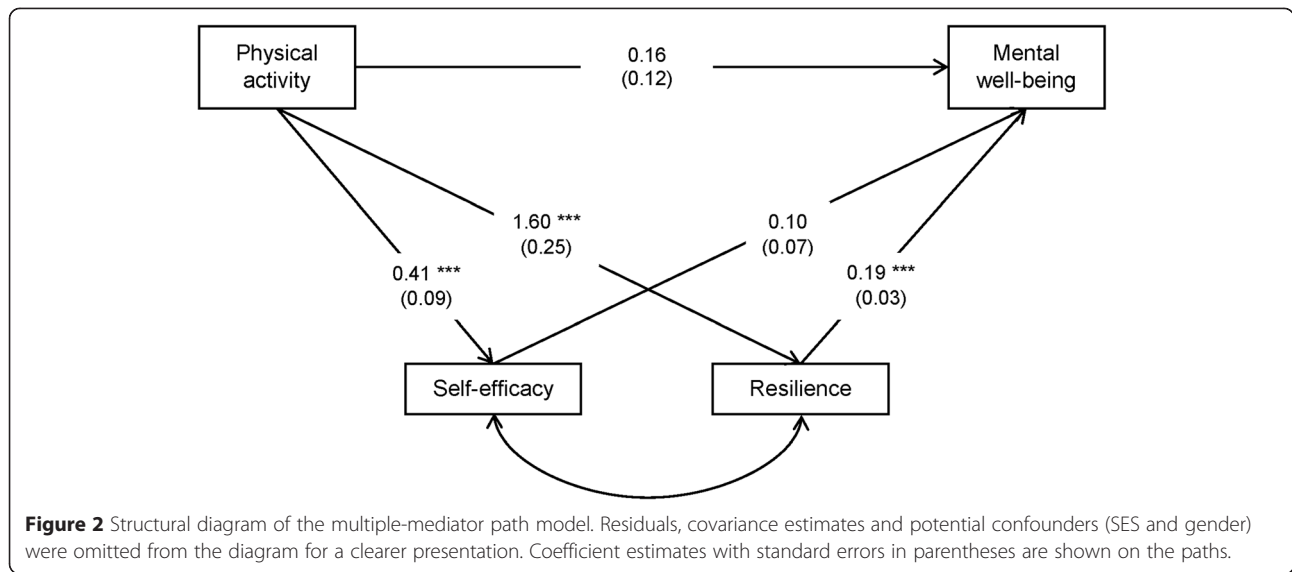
Physical activity

0.16
(0.12)

Mental well-being

1.60 ***
(0.25)

0.10
(0.07)

0.41 ***
(0.09)

0.19 ***
(0.03)

Self-efficacy

Resilience

**Figure 2** Structural diagram of the multiple-mediator path model. Residuals, covariance estimates and potential confounders (SES and gender) were omitted from the diagram for a clearer presentation. Coefficient estimates with standard errors in parentheses are shown on the paths.